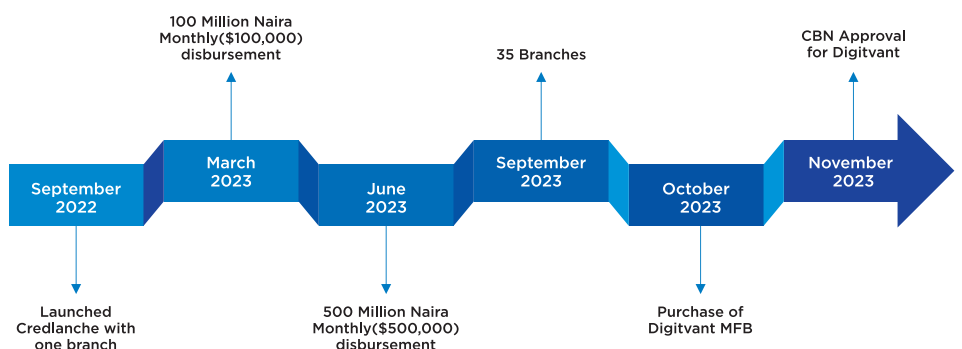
100 Million Naira Monthly($100,000) disbursement

35 Branches

CBN Approval for Digitvant

September 2022

March 2023

June 2023

September 2023

October 2023

November 2023

Launched Credlanche with one branch

500 Million Naira Monthly($500,000) disbursement

Purchase of Digitvant MFB